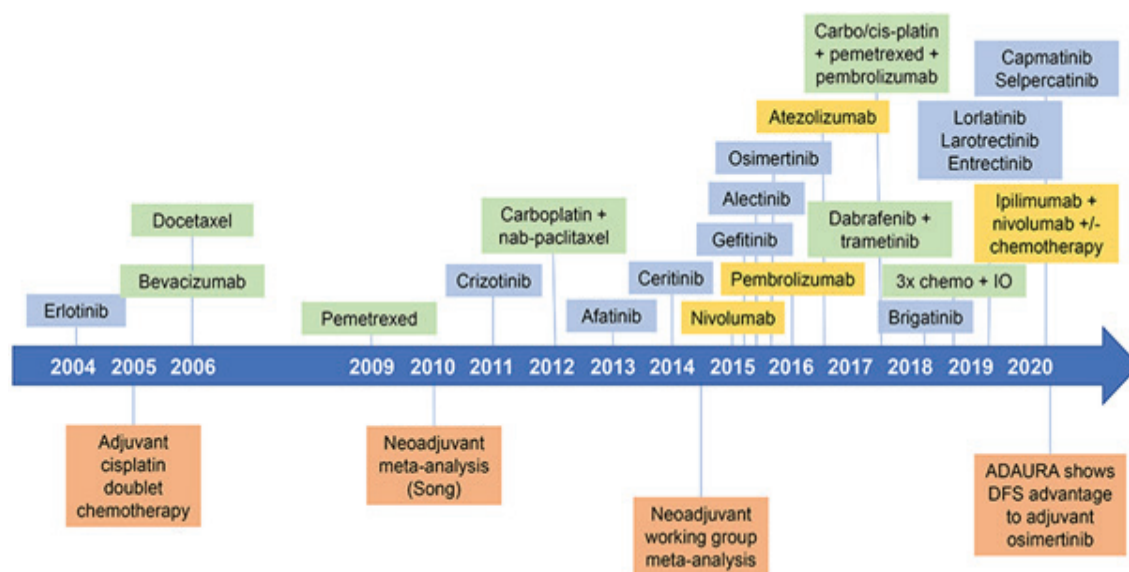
Carbo/cis-platin + pemetrexed + pembrolizumab

Capmatinib
Selpercatinib

Atezolizumab

Lorlatinib
Larotrectinib
Entrectinib

Osimertinib

Alectinib

Docetaxel

Carboplatin + nab-paclitaxel

Dabrafenib + trametinib

Ipilimumab + nivolumab +/- chemotherapy

Gefitinib

Bevacizumab

Crizotinib

Ceritinib

Pembrolizumab

3x chemo + IO

Erlotinib

Pemetrexed

Afatinib

Nivolumab

Brigatinib

2004 2005 2006 2009 2010 2011 2012 2013 2014 2015 2016 2017 2018 2019 2020

Adjuvant cisplatin doublet chemotherapy

Neoadjuvant meta-analysis (Song)

Neoadjuvant working group meta-analysis

ADAURA shows DFS advantage to adjuvant osimertinib